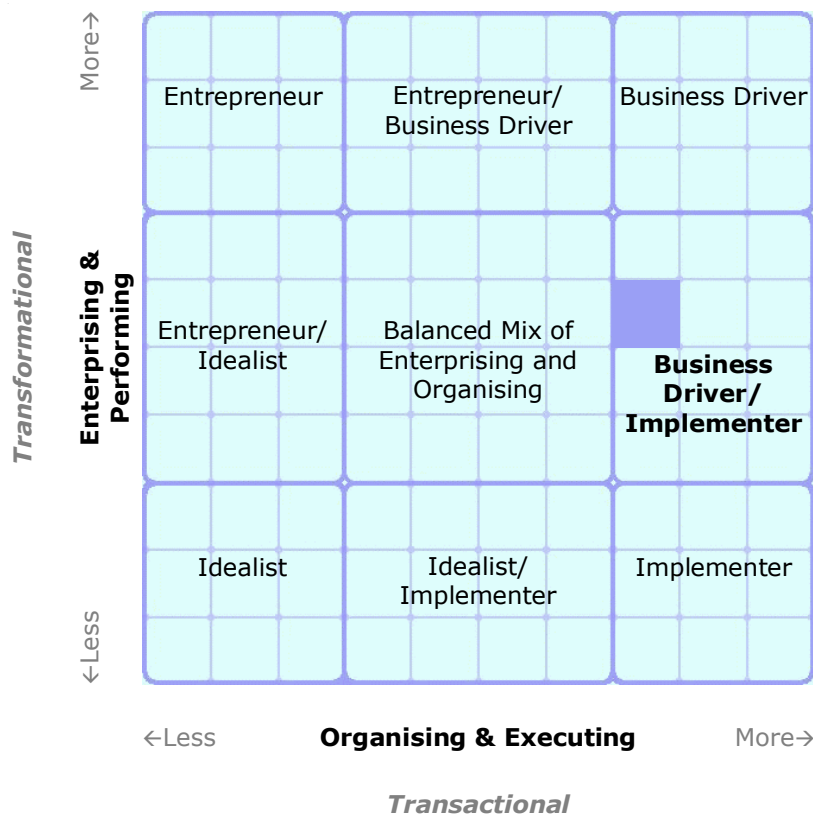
Transformational

Enterprising & Performing

More→

←Less

| Entrepreneur | Entrepreneur/ Business Driver | Business Driver |
|---|---|---|
| Entrepreneur/ Idealist | Balanced Mix of Enterprising and Organising | **Business Driver/ Implementer** |
| Idealist | Idealist/ Implementer | Implementer |

←Less **Organising & Executing** More→

Transactional